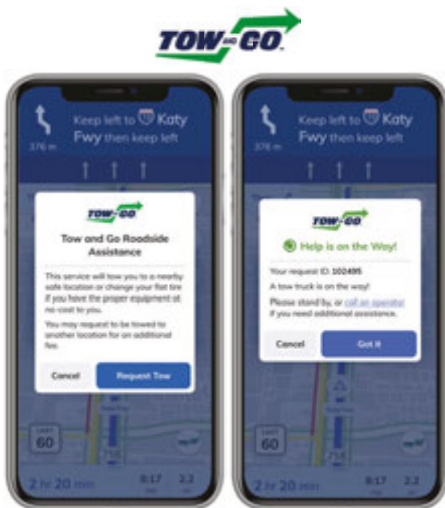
TOW AND GO

Keep left to Katy Fwy then keep left

376 m

TOW AND GO

Tow and Go Roadside Assistance

This service will tow you to a nearby safe location or change your flat tire if you have the proper equipment at no cost to you.

You may request to be towed to another location for an additional fee.

Cancel

Request Tow

60

2 hr 20 min

8:17

2.2

Keep left to Katy Fwy then keep left

376 m

TOW AND GO

Help is on the Way!

Your request ID: 102495

A tow truck is on the way!

Please stand by, or call an operator if you need additional assistance.

Cancel

Got it

60

2 hr 20 min

8:17

2.2